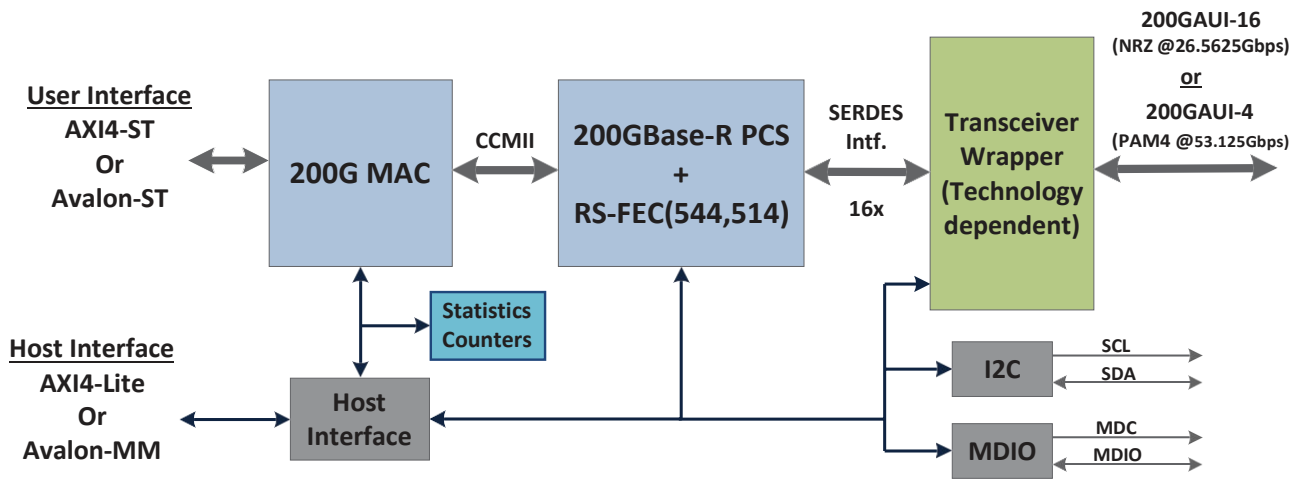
User Interface
AXI4-ST
Or
Avalon-ST

200G MAC

CCMII

200GBase-R PCS
+
RS-FEC(544,514)

SERDES
Intf.
16x

Transceiver
Wrapper
(Technology
dependent)

200GAUI-16
(NRZ @26.5625Gbps)
or
200GAUI-4
(PAM4 @53.125Gbps)

Statistics
Counters

Host Interface
AXI4-Lite
Or
Avalon-MM

Host
Interface

I2C
SCL
SDA

MDIO
MDC
MDIO